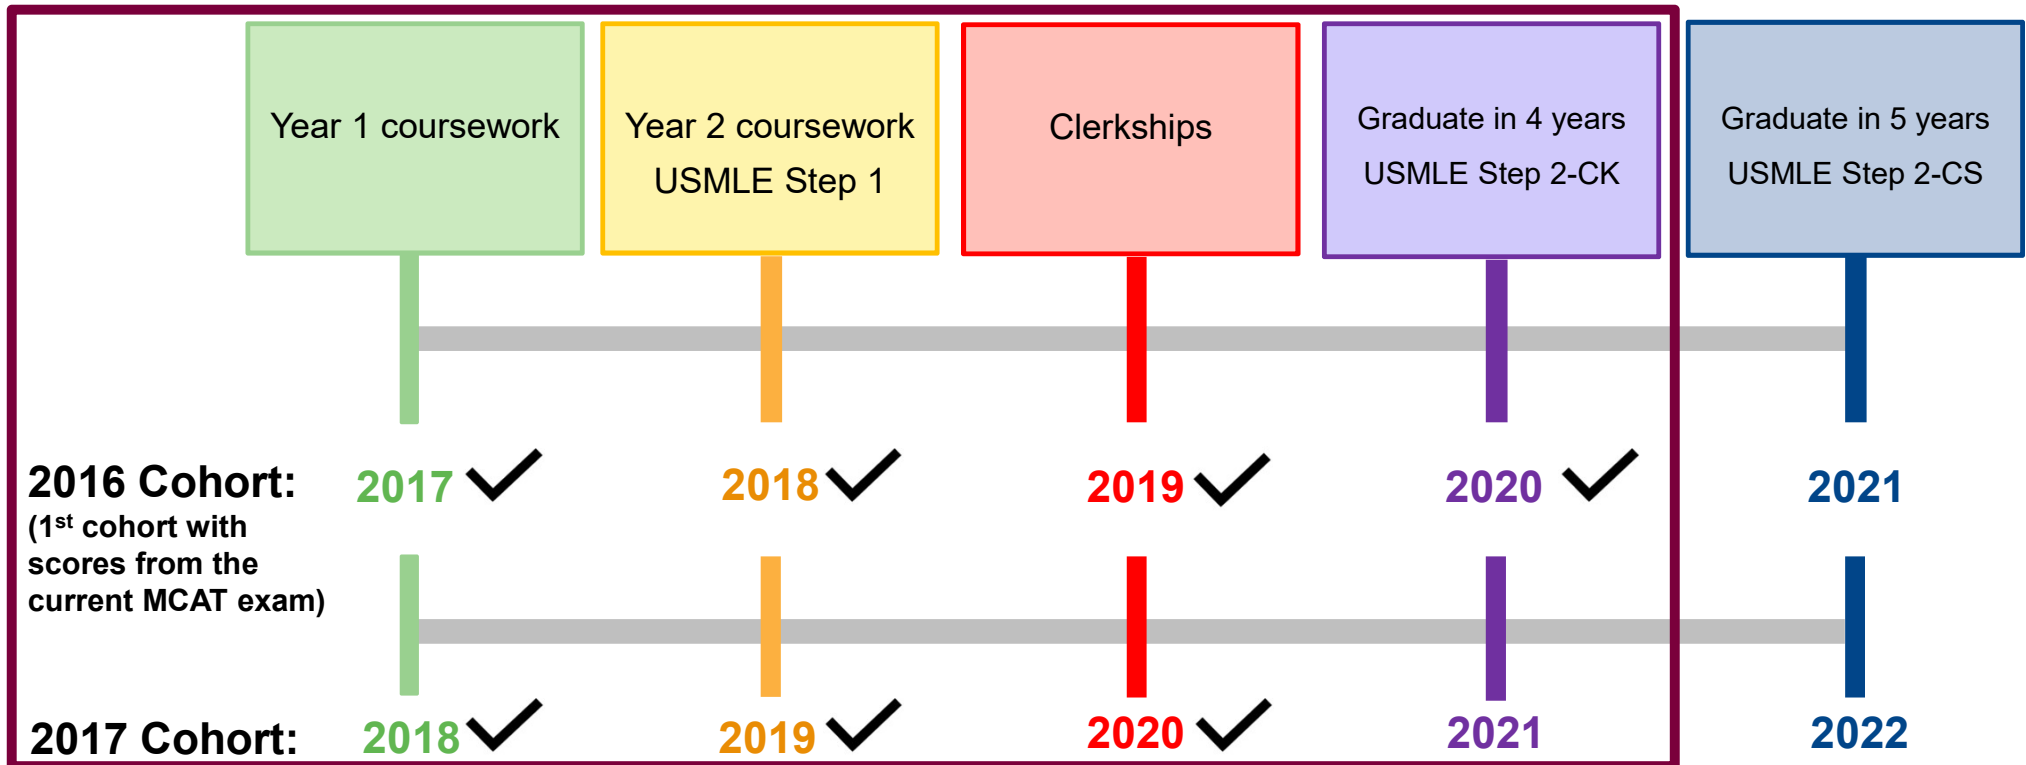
Year 1 coursework

Year 2 coursework
USMLE Step 1

Clerkships

Graduate in 4 years
USMLE Step 2-CK

Graduate in 5 years
USMLE Step 2-CS

2016 Cohort:
(1$^{st}$ cohort with scores from the current MCAT exam)

2017 ✓ 2018 ✓ 2019 ✓ 2020 ✓ 2021

2017 Cohort:

2018 ✓ 2019 ✓ 2020 ✓ 2021 2022